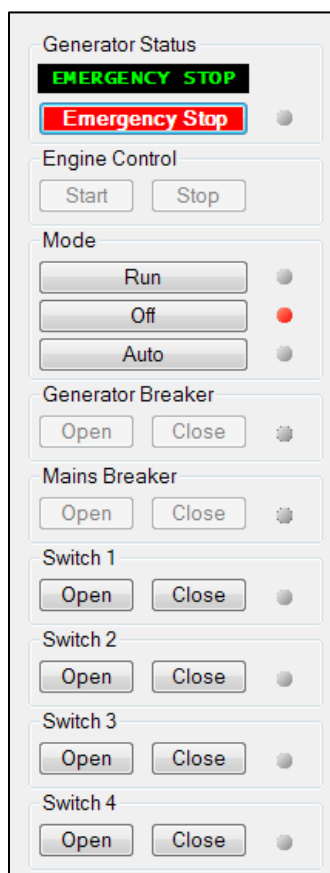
Generator Status
EMERGENCY STOP
Emergency Stop

Engine Control
Start
Stop

Mode
Run
Off
Auto

Generator Breaker
Open
Close

Mains Breaker
Open
Close

Switch 1
Open
Close

Switch 2
Open
Close

Switch 3
Open
Close

Switch 4
Open
Close